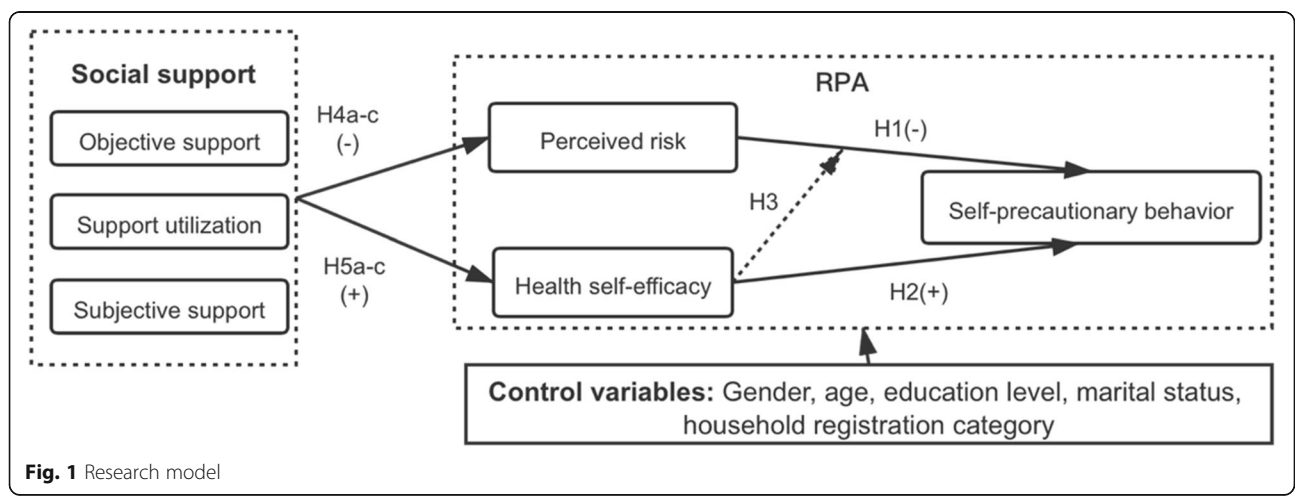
Social support

Objective support

Support utilization

Subjective support

H4a-c
(-)

H5a-c
(+)

RPA

Perceived risk

H1(-)

H3

Self-precautionary behavior

Health self-efficacy

H2(+)

**Control variables:** Gender, age, education level, marital status, household registration category

**Fig. 1** Research model